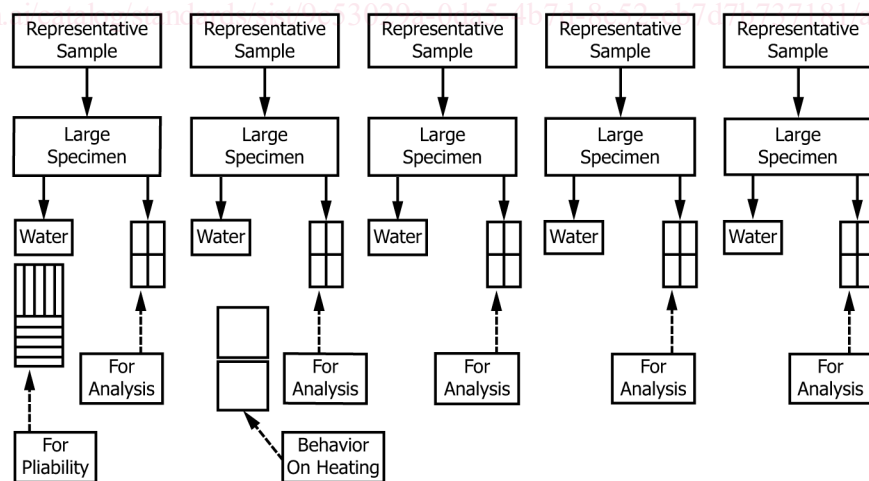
ai/catalog/standards/sist/0e53929e-0de5-4b7d-8e52-cb7d7b737181/

Representative Sample

Large Specimen

Water

For Pliability

For Analysis

Representative Sample

Large Specimen

Water

Behavior On Heating

For Analysis

Representative Sample

Large Specimen

Water

For Analysis

Representative Sample

Large Specimen

Water

For Analysis

Representative Sample

Large Specimen

Water

For Analysis